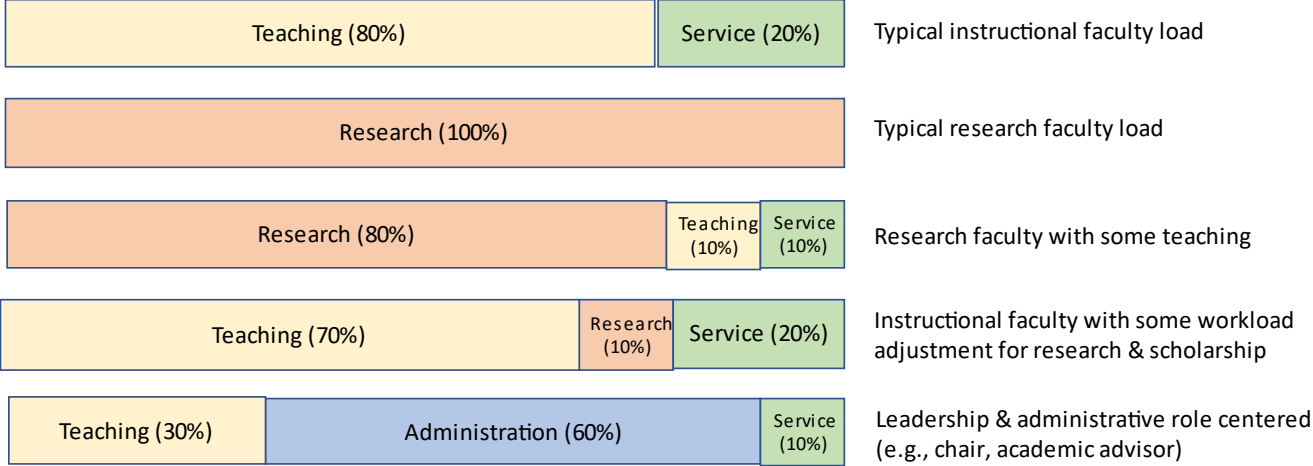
Teaching (80%) | Service (20%) — Typical instructional faculty load

Research (100%) — Typical research faculty load

Research (80%) | Teaching (10%) | Service (10%) — Research faculty with some teaching

Teaching (70%) | Research (10%) | Service (20%) — Instructional faculty with some workload adjustment for research & scholarship

Teaching (30%) | Administration (60%) | Service (10%) — Leadership & administrative role centered (e.g., chair, academic advisor)